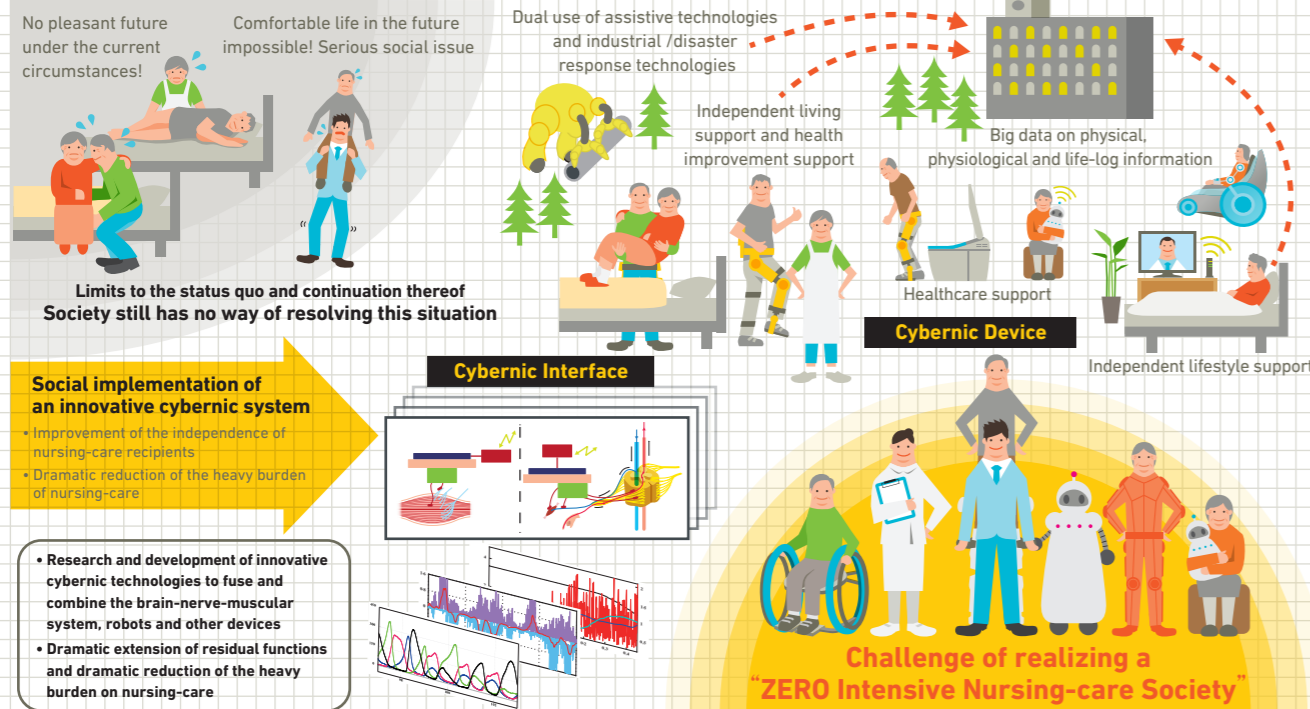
No pleasant future under the current circumstances!

Comfortable life in the future impossible! Serious social issue

Limits to the status quo and continuation thereof
Society still has no way of resolving this situation

Dual use of assistive technologies and industrial /disaster response technologies

Independent living support and health improvement support

Big data on physical, physiological and life-log information

Healthcare support

Cybernic Device

Independent lifestyle support

Cybernic Interface

Social implementation of an innovative cybernic system
• Improvement of the independence of nursing-care recipients
• Dramatic reduction of the heavy burden of nursing-care

• Research and development of innovative cybernic technologies to fuse and combine the brain-nerve-muscular system, robots and other devices
• Dramatic extension of residual functions and dramatic reduction of the heavy burden on nursing-care

Challenge of realizing a "ZERO Intensive Nursing-care Society"